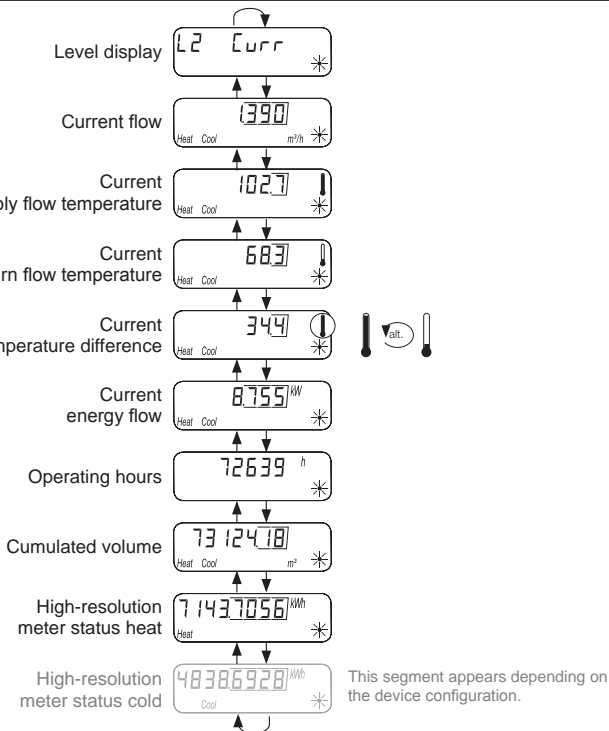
Level display
L2 Curr

Current flow
1.390
Heat Cool m³/h

Current
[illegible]ly flow temperature
102.7
Heat Cool

Current
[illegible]rn flow temperature
68.3
Heat Cool

Current
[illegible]mperature difference
34.4
Heat Cool

alt.

Current
energy flow
8.755 kW
Heat Cool

Operating hours
72639 h

Cumulated volume
73124.18
Heat Cool m³

High-resolution
meter status heat
7143.7056 kWh
Heat

High-resolution
meter status cold
4838.6928 kWh
Cool

This segment appears depending on the device configuration.